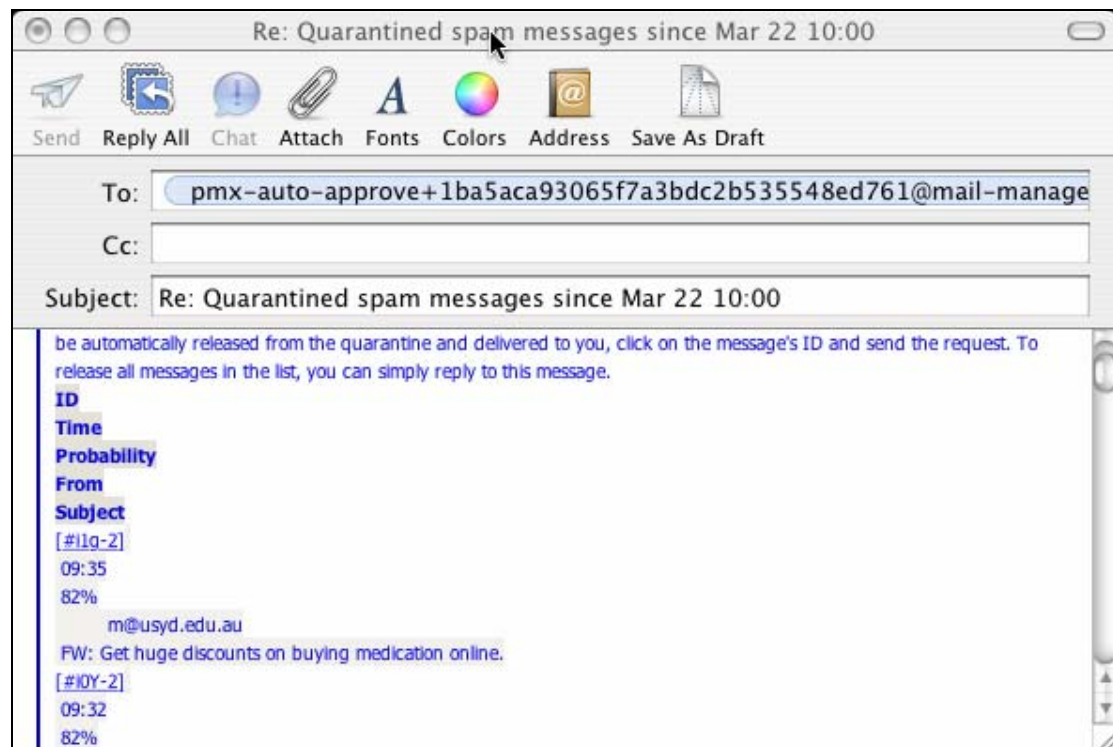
Re: Quarantined spam messages since Mar 22 10:00

Send Reply All Chat Attach Fonts Colors Address Save As Draft

To: pmx-auto-approve+1ba5aca93065f7a3bdc2b535548ed761@mail-manage

Cc:

Subject: Re: Quarantined spam messages since Mar 22 10:00

be automatically released from the quarantine and delivered to you, click on the message's ID and send the request. To release all messages in the list, you can simply reply to this message.

ID
Time
Probability
From
Subject
[#I1g-2]
09:35
82%
m@usyd.edu.au
FW: Get huge discounts on buying medication online.
[#I0Y-2]
09:32
82%